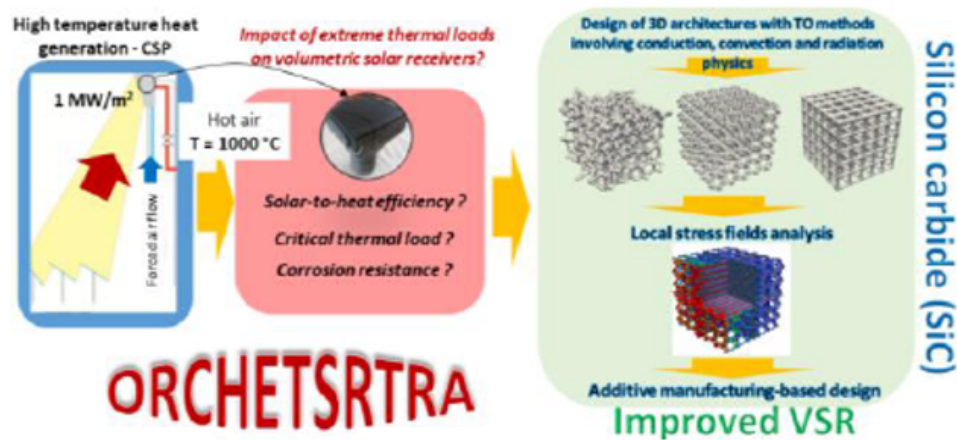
High temperature heat generation - CSP

1 MW/m²

Forced airflow

Hot air
T = 1000 °C

Impact of extreme thermal loads on volumetric solar receivers?

Solar-to-heat efficiency ?

Critical thermal load ?

Corrosion resistance ?

ORCHETSRTRA

Design of 3D architectures with TO methods involving conduction, convection and radiation physics

Local stress fields analysis

Additive manufacturing-based design

Improved VSR

Silicon carbide (SiC)